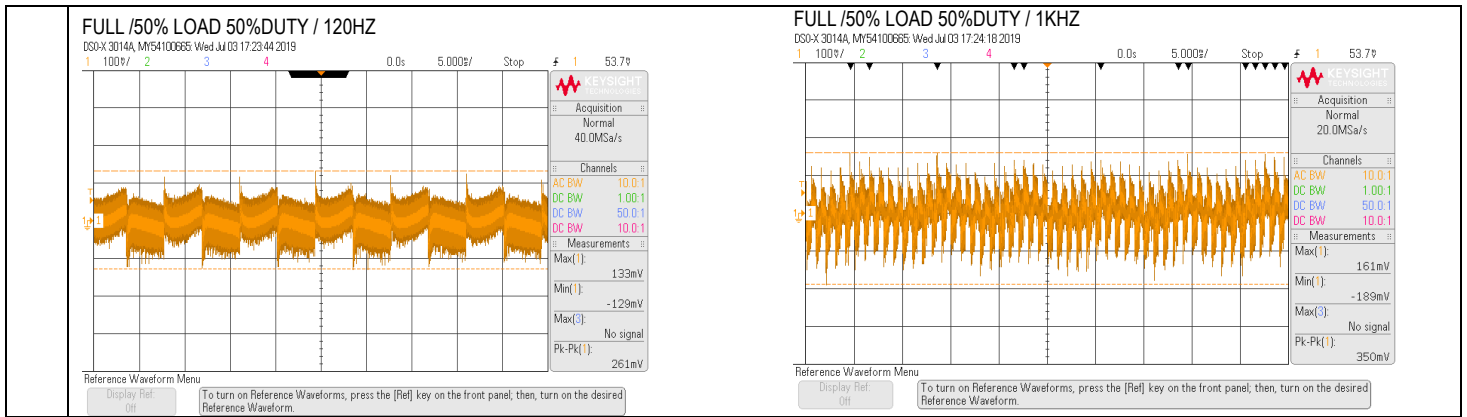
FULL /50% LOAD 50%DUTY / 120HZ

DSO-X 3014A, MY54100665: Wed Jul 03 17:23:44 2019

1 100mV/ 2 3 4 0.0s 5.000ms/ Stop 1 53.7mV

KEYSIGHT TECHNOLOGIES

Acquisition
Normal
40.0MSa/s

Channels
AC BW 10.0:1
DC BW 1.00:1
DC BW 50.0:1
DC BW 10.0:1

Measurements
Max(1): 133mV
Min(1): -129mV
Max(3): No signal
Pk-Pk(1): 261mV

Reference Waveform Menu
Display Ref: Off
To turn on Reference Waveforms, press the [Ref] key on the front panel; then, turn on the desired Reference Waveform.

FULL /50% LOAD 50%DUTY / 1KHZ

DSO-X 3014A, MY54100665: Wed Jul 03 17:24:18 2019

1 100mV/ 2 3 4 0.0s 5.000ms/ Stop 1 53.7mV

KEYSIGHT TECHNOLOGIES

Acquisition
Normal
20.0MSa/s

Channels
AC BW 10.0:1
DC BW 1.00:1
DC BW 50.0:1
DC BW 10.0:1

Measurements
Max(1): 161mV
Min(1): -189mV
Max(3): No signal
Pk-Pk(1): 350mV

Reference Waveform Menu
Display Ref: Off
To turn on Reference Waveforms, press the [Ref] key on the front panel; then, turn on the desired Reference Waveform.